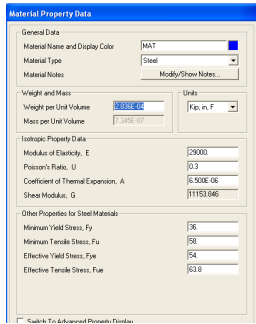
Material Property Data

General Data

Material Name and Display Color MAT

Material Type Steel

Material Notes Modify/Show Notes...

Weight and Mass

Weight per Unit Volume 2.836E-04

Mass per Unit Volume 7.345E-07

Units

Kip, in, F

Isotropic Property Data

Modulus of Elasticity, E 29000.

Poisson's Ratio, U 0.3

Coefficient of Thermal Expansion, A 6.500E-06

Shear Modulus, G 11153.846

Other Properties for Steel Materials

Minimum Yield Stress, Fy 36.

Minimum Tensile Stress, Fu 58.

Effective Yield Stress, Fye 54.

Effective Tensile Stress, Fue 63.8

Switch To Advanced Property Display